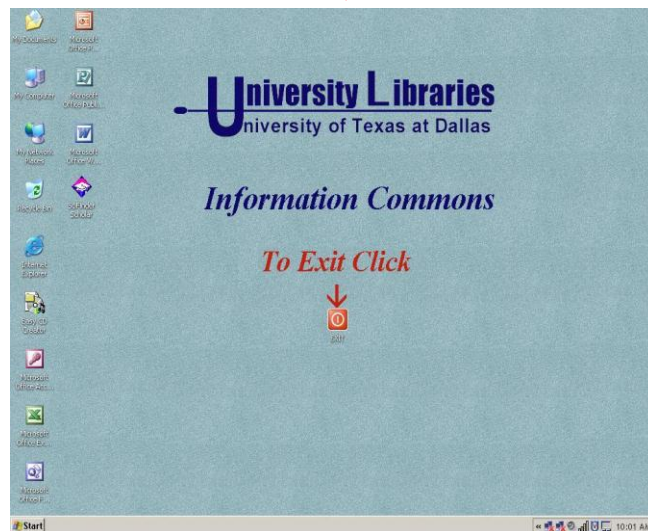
My Documents
Microsoft Office P...
My Computer
Microsoft Office Publ...
My Network Places
Microsoft Office W...
Recycle Bin
SciFinder Scholar
Internet Explorer
Easy CD Creator
Microsoft Office Acc...
Microsoft Office Ex...
Microsoft Office P...

University Libraries
University of Texas at Dallas

Information Commons

To Exit Click

Exit

Start
10:01 A